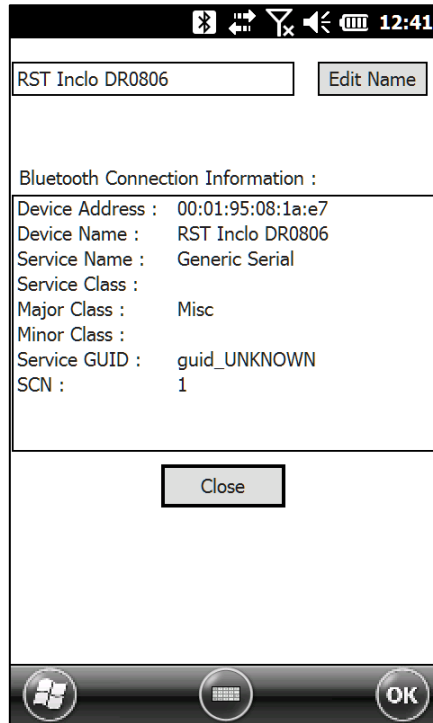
12:41

RST Inclo DR0806

Edit Name

Bluetooth Connection Information :

| | |
|---|---|
| Device Address : | 00:01:95:08:1a:e7 |
| Device Name : | RST Inclo DR0806 |
| Service Name : | Generic Serial |
| Service Class : | |
| Major Class : | Misc |
| Minor Class : | |
| Service GUID : | guid_UNKNOWN |
| SCN : | 1 |

Close

OK